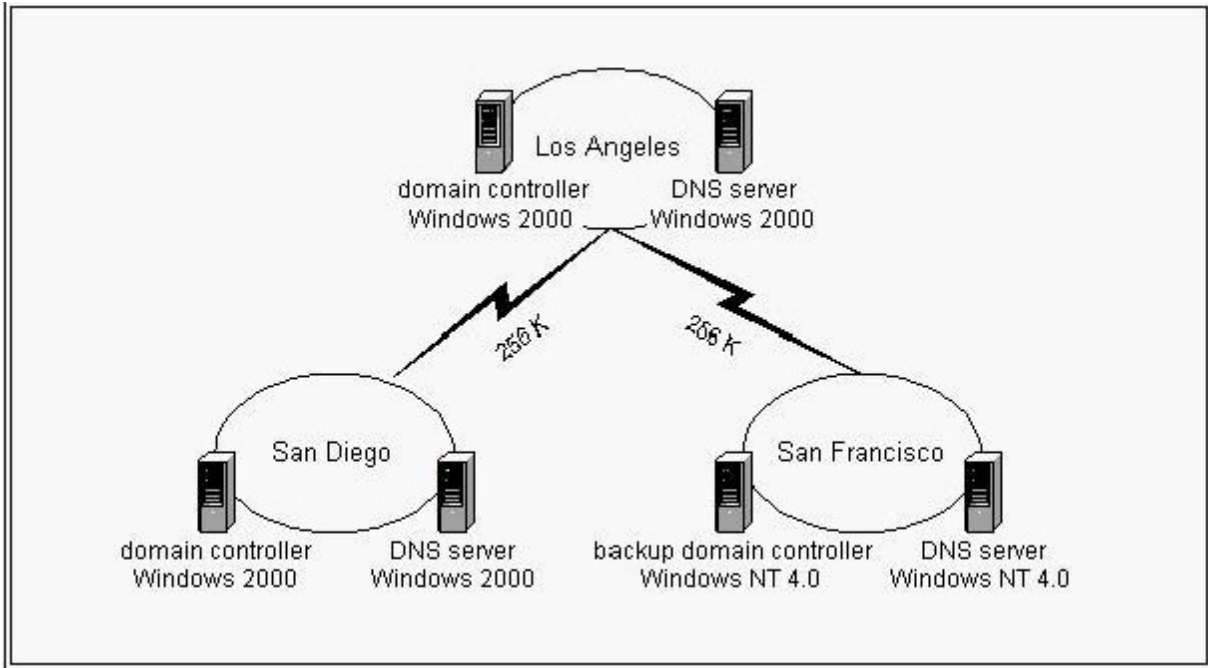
Los Angeles

domain controller
Windows 2000

DNS server
Windows 2000

256 K

256 K

San Diego

domain controller
Windows 2000

DNS server
Windows 2000

San Francisco

backup domain controller
Windows NT 4.0

DNS server
Windows NT 4.0